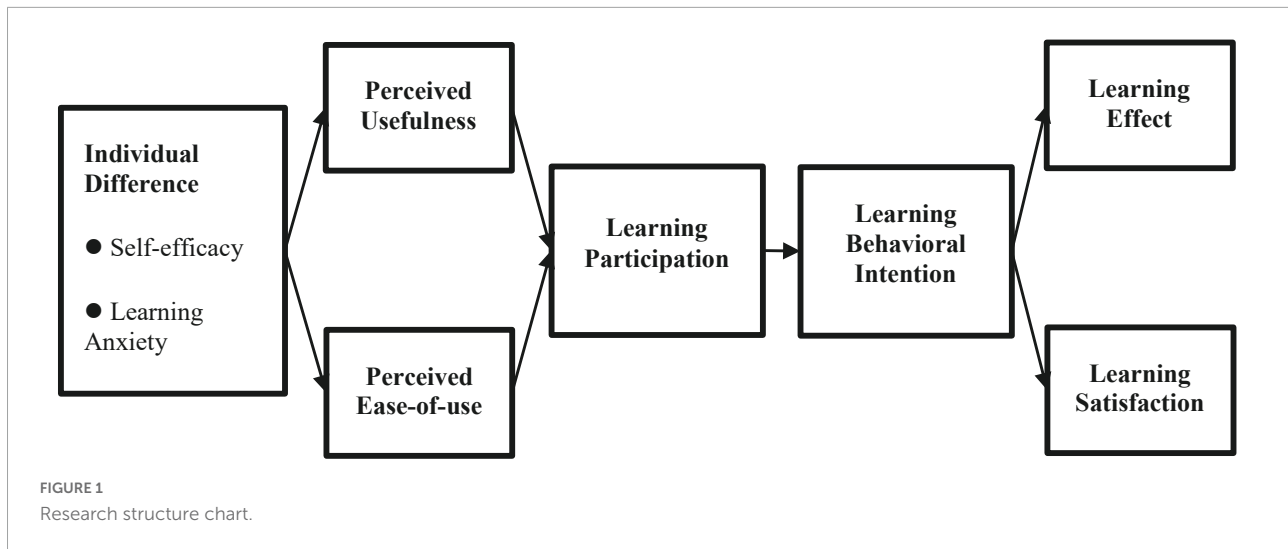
Individual Difference

● Self-efficacy

● Learning Anxiety

Perceived Usefulness

Perceived Ease-of-use

Learning Participation

Learning Behavioral Intention

Learning Effect

Learning Satisfaction

FIGURE 1
Research structure chart.